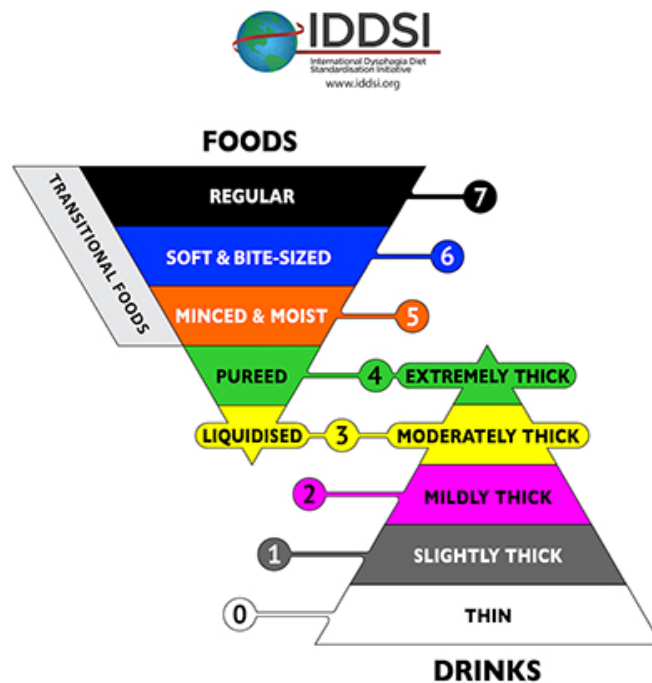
IDDSI
International Dysphagia Diet Standardisation Initiative
www.iddsi.org

FOODS

TRANSITIONAL FOODS

REGULAR 7

SOFT & BITE-SIZED 6

MINCED & MOIST 5

PUREED 4 EXTREMELY THICK

LIQUIDISED 3 MODERATELY THICK

2 MILDLY THICK

1 SLIGHTLY THICK

0 THIN

DRINKS